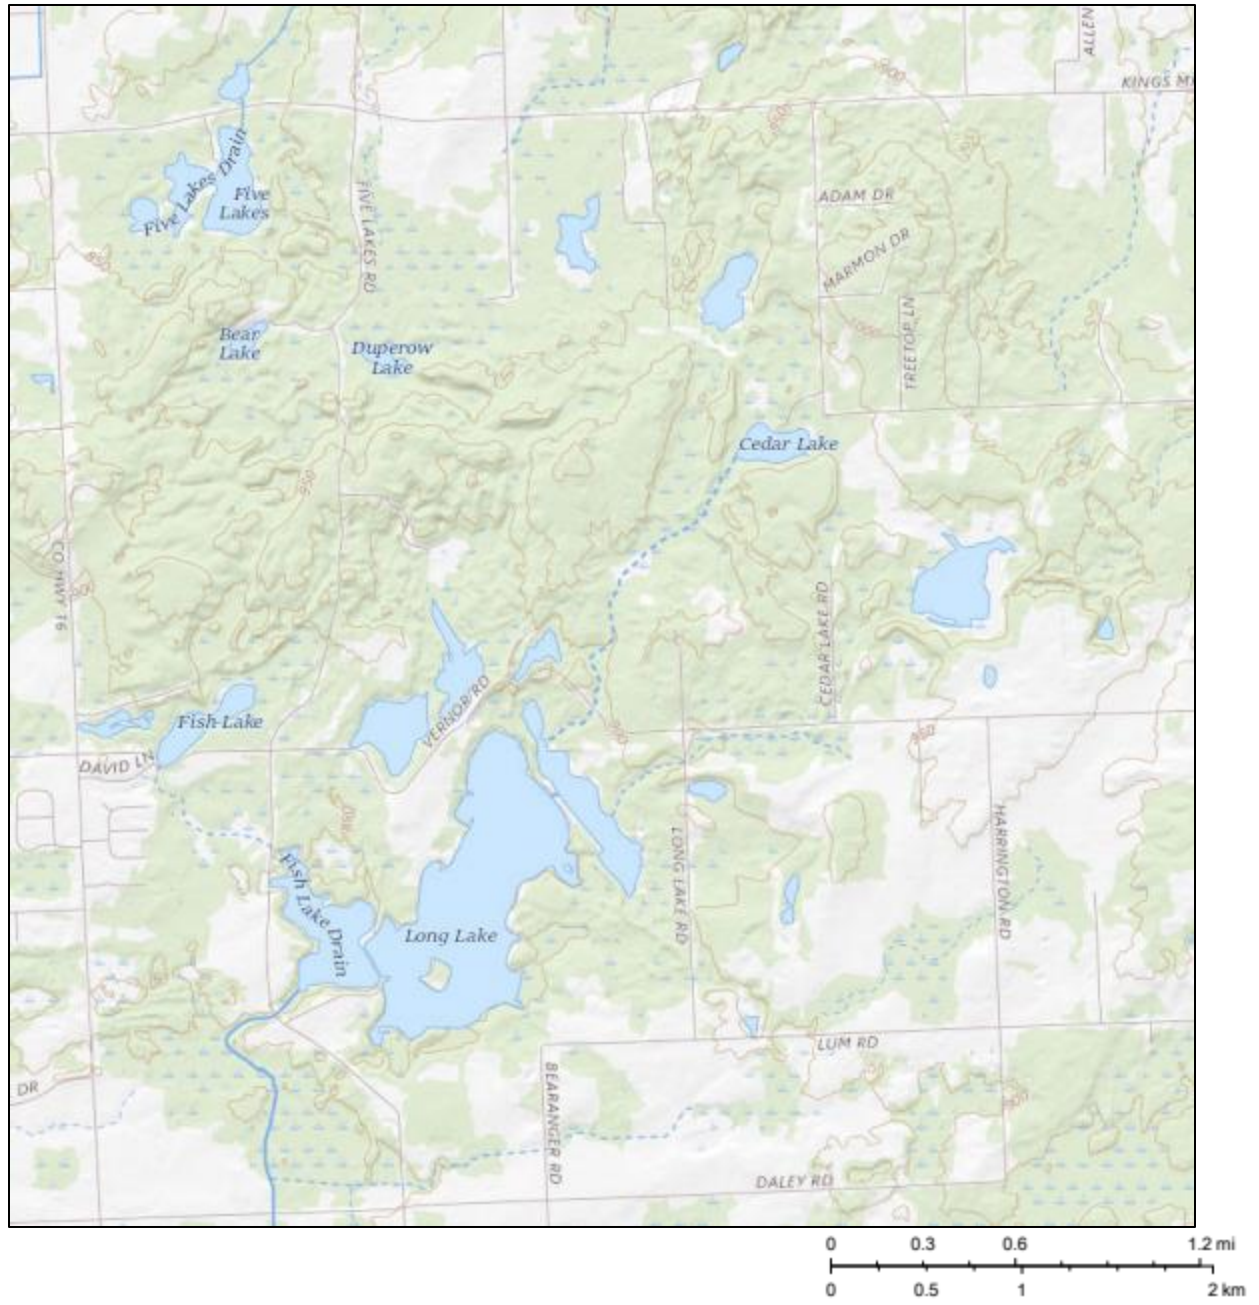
ALLEN
KINGS M
900
Five Lakes Drain
Five Lakes
FIVE LAKES RD
ADAM DR
MARMON DR
TREETOP LN
1000
850
Bear Lake
Duperow Lake
Cedar Lake
950
CO HWY 16
CEDAR LAKE RD
VERNOR RD
Fish Lake
DAVID LN
900
950
Fish Lake Drain
Long Lake
LONG LAKE RD
HARRINGTON RD
LUM RD
DR
BEARANGER RD
DALEY RD
900
0 0.3 0.6 1.2 mi
0 0.5 1 2 km